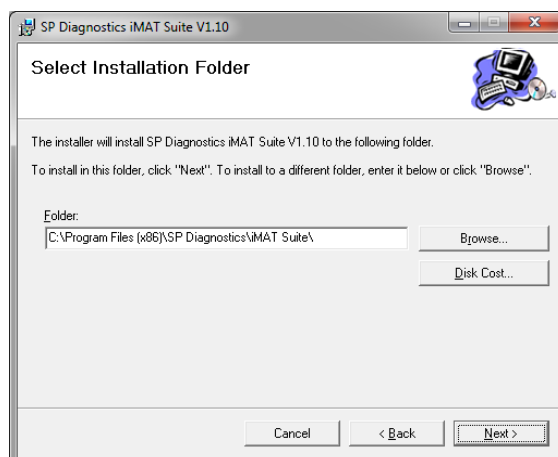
SP Diagnostics iMAT Suite V1.10

Select Installation Folder

The installer will install SP Diagnostics iMAT Suite V1.10 to the following folder.

To install in this folder, click "Next". To install to a different folder, enter it below or click "Browse".

Folder:

C:\Program Files (x86)\SP Diagnostics\iMAT Suite\

Browse...

Disk Cost...

Cancel

< Back

Next >